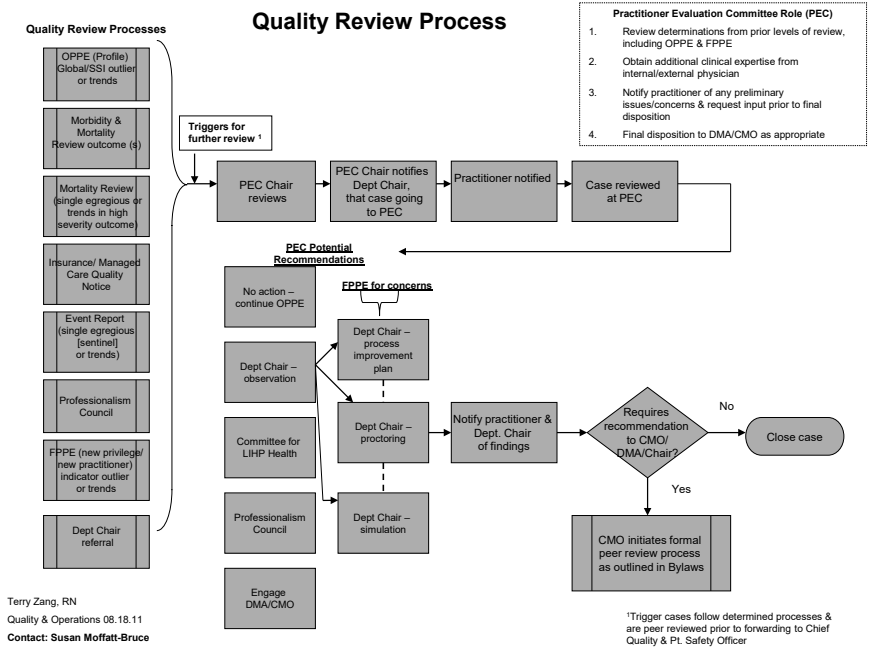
Quality Review Processes

Quality Review Process

Practitioner Evaluation Committee Role (PEC)

1. Review determinations from prior levels of review, including OPPE & FPPE
2. Obtain additional clinical expertise from internal/external physician
3. Notify practitioner of any preliminary issues/concerns & request input prior to final disposition
4. Final disposition to DMA/CMO as appropriate

OPPE (Profile) Global/SSI outlier or trends

Morbidity & Mortality Review outcome (s)

Mortality Review (single egregious or trends in high severity outcome)

Insurance/ Managed Care Quality Notice

Event Report (single egregious [sentinel] or trends)

Professionalism Council

FPPE (new privilege/ new practitioner) indicator outlier or trends

Dept Chair referral

Triggers for further review ¹

PEC Chair reviews

PEC Chair notifies Dept Chair, that case going to PEC

Practitioner notified

Case reviewed at PEC

PEC Potential Recommendations

No action – continue OPPE

Dept Chair – observation

Committee for LIHP Health

Professionalism Council

Engage DMA/CMO

FPPE for concerns

Dept Chair – process improvement plan

Dept Chair – proctoring

Dept Chair – simulation

Notify practitioner & Dept. Chair of findings

Requires recommendation to CMO/ DMA/Chair?

No

Close case

Yes

CMO initiates formal peer review process as outlined in Bylaws

Terry Zang, RN
Quality & Operations 08.18.11
Contact: Susan Moffatt-Bruce

¹Trigger cases follow determined processes & are peer reviewed prior to forwarding to Chief Quality & Pt. Safety Officer